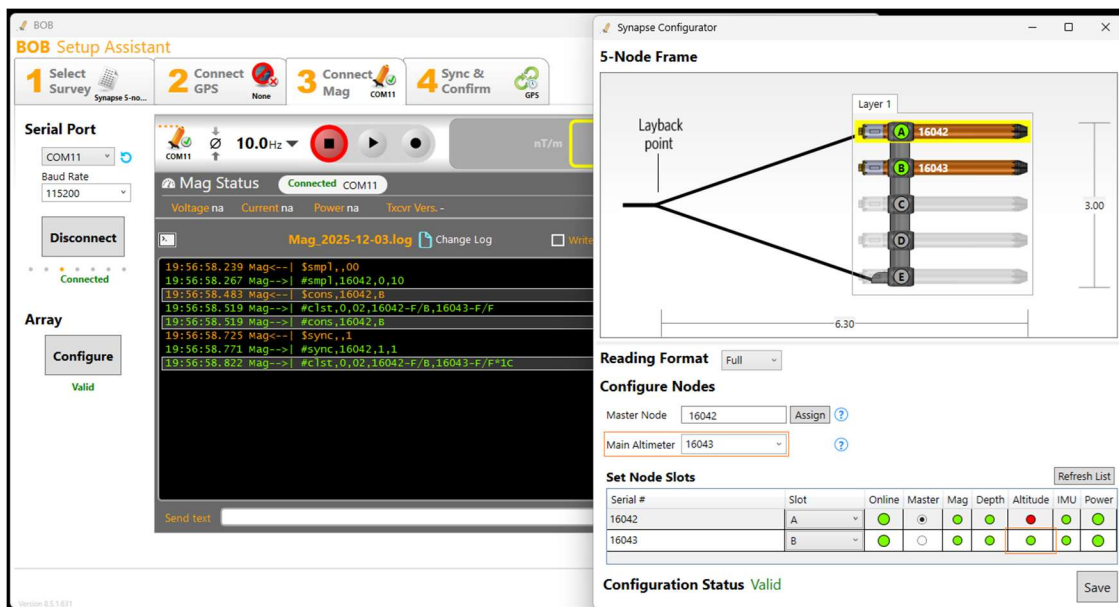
BOB

BOB Setup Assistant

1 Select Survey Synapse 5-no...

2 Connect GPS None

3 Connect Mag COM11

4 Sync & Confirm GPS

Serial Port

COM11

Baud Rate

115200

Disconnect

Connected

Array

Configure

Valid

COM11

10.0Hz

nT/m

Mag Status

Connected COM11

Voltage na Current na Power na Txcvr Vers. -

Mag_2025-12-03.log Change Log Write

19:56:58.239 Mag<--| $smpl,,00
19:56:58.267 Mag-->| #smpl,16042,0,10
19:56:58.483 Mag<--| $cons,16042,B
19:56:58.519 Mag-->| #clst,0,02,16042-F/B,16043-F/F
19:56:58.519 Mag-->| #cons,16042,B
19:56:58.725 Mag<--| $sync,,1
19:56:58.771 Mag-->| #sync,16042,1,1
19:56:58.822 Mag-->| #clst,0,02,16042-F/B,16043-F/F*1C

Send text

Version 0.5.1.631

Synapse Configurator

5-Node Frame

Layer 1

Layback point

A 16042

B 16043

C

D

E

3.00

6.30

Reading Format Full

Configure Nodes

Master Node 16042 Assign ?

Main Altimeter 16043 ?

Set Node Slots

Refresh List

| Serial # | Slot | Online | Master | Mag | Depth | Altitude | IMU | Power |
|---|---|---|---|---|---|---|---|---|
| 16042 | A | | | | | | | |
| 16043 | B | | | | | | | |

Configuration Status Valid

Save